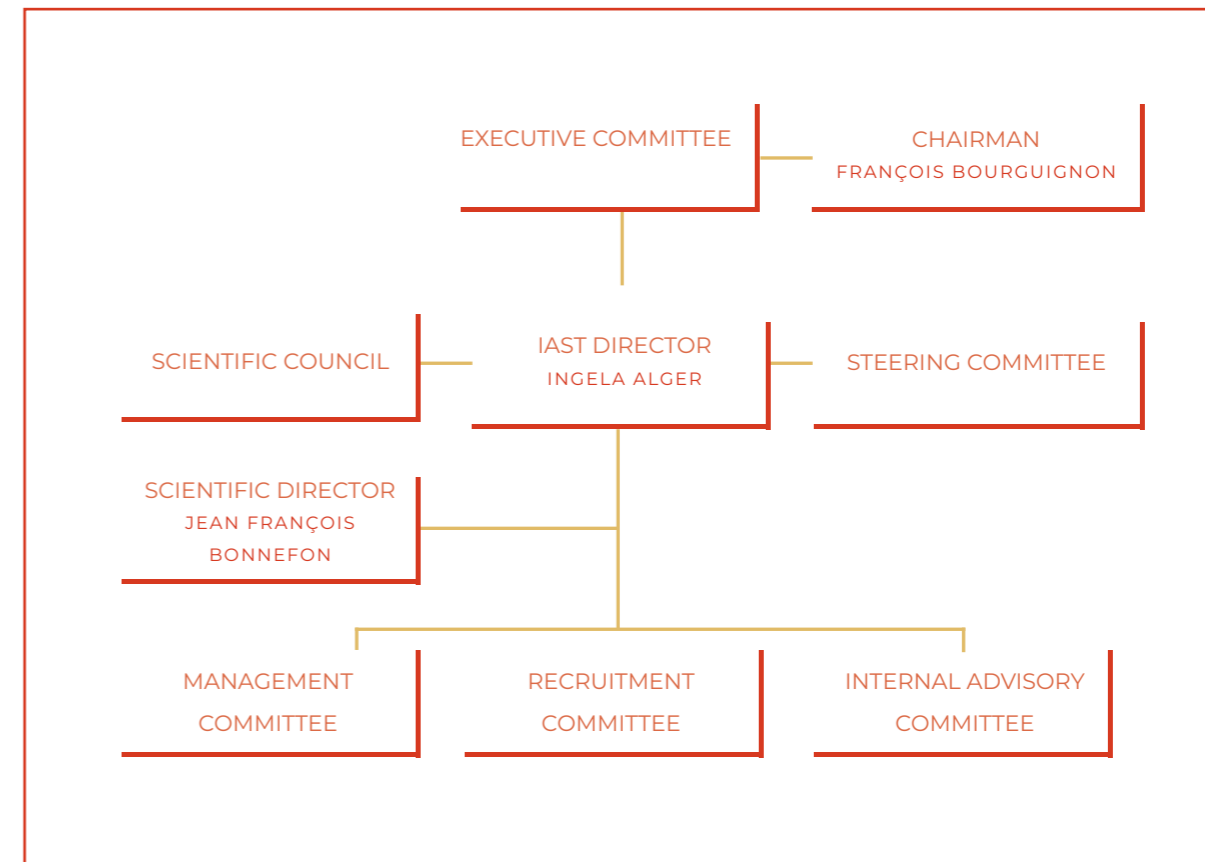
EXECUTIVE COMMITTEE

CHAIRMAN
FRANÇOIS BOURGUIGNON

SCIENTIFIC COUNCIL

IAST DIRECTOR
INGELA ALGER

STEERING COMMITTEE

SCIENTIFIC DIRECTOR
JEAN FRANÇOIS BONNEFON

MANAGEMENT COMMITTEE

RECRUITMENT COMMITTEE

INTERNAL ADVISORY COMMITTEE